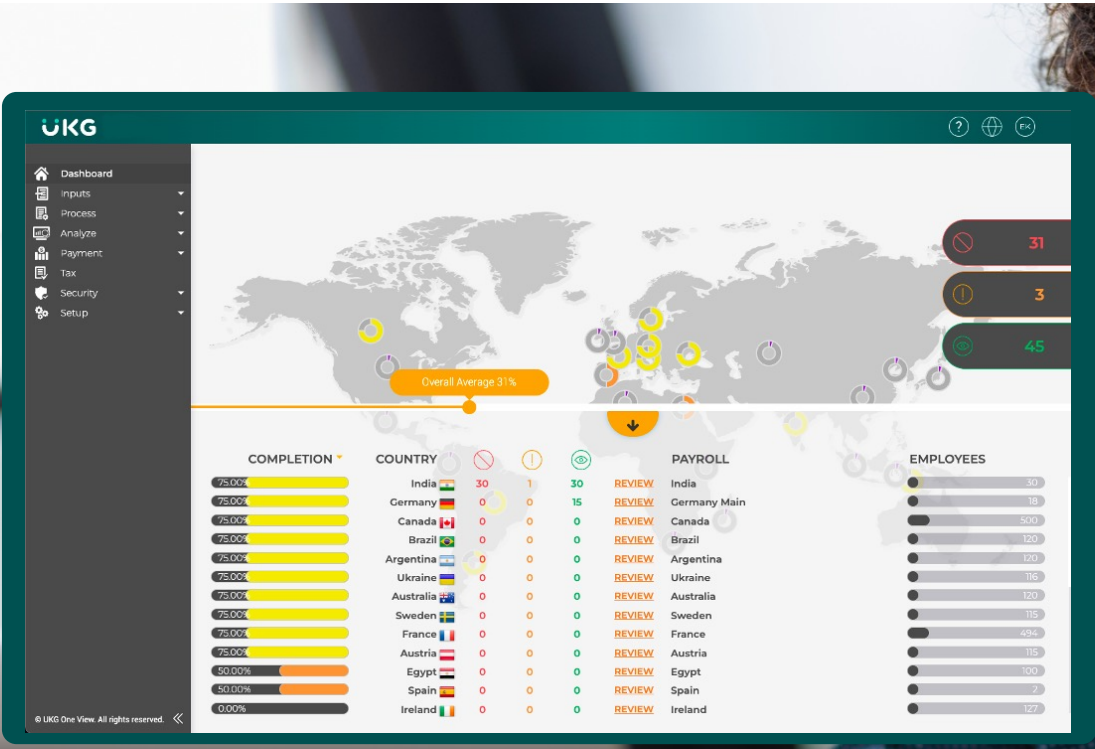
UKG

Dashboard
Inputs
Process
Analyze
Payment
Tax
Security
Setup

31
3
45

Overall Average 31%

| COMPLETION | COUNTRY | | | | | PAYROLL | EMPLOYEES |
|---|---|---|---|---|---|---|---|
| 75.00% | India | 30 | 1 | 30 | REVIEW | India | 30 |
| 75.00% | Germany | 0 | 0 | 15 | REVIEW | Germany Main | 18 |
| 75.00% | Canada | 0 | 0 | 0 | REVIEW | Canada | 500 |
| 75.00% | Brazil | 0 | 0 | 0 | REVIEW | Brazil | 120 |
| 75.00% | Argentina | 0 | 0 | 0 | REVIEW | Argentina | 120 |
| 75.00% | Ukraine | 0 | 0 | 0 | REVIEW | Ukraine | 116 |
| 75.00% | Australia | 0 | 0 | 0 | REVIEW | Australia | 120 |
| 75.00% | Sweden | 0 | 0 | 0 | REVIEW | Sweden | 115 |
| 75.00% | France | 0 | 0 | 0 | REVIEW | France | 494 |
| 75.00% | Austria | 0 | 0 | 0 | REVIEW | Austria | 115 |
| 50.00% | Egypt | 0 | 0 | 0 | REVIEW | Egypt | 100 |
| 50.00% | Spain | 0 | 0 | 0 | REVIEW | Spain | 2 |
| 0.00% | Ireland | 0 | 0 | 0 | REVIEW | Ireland | 127 |

© UKG One View. All rights reserved.